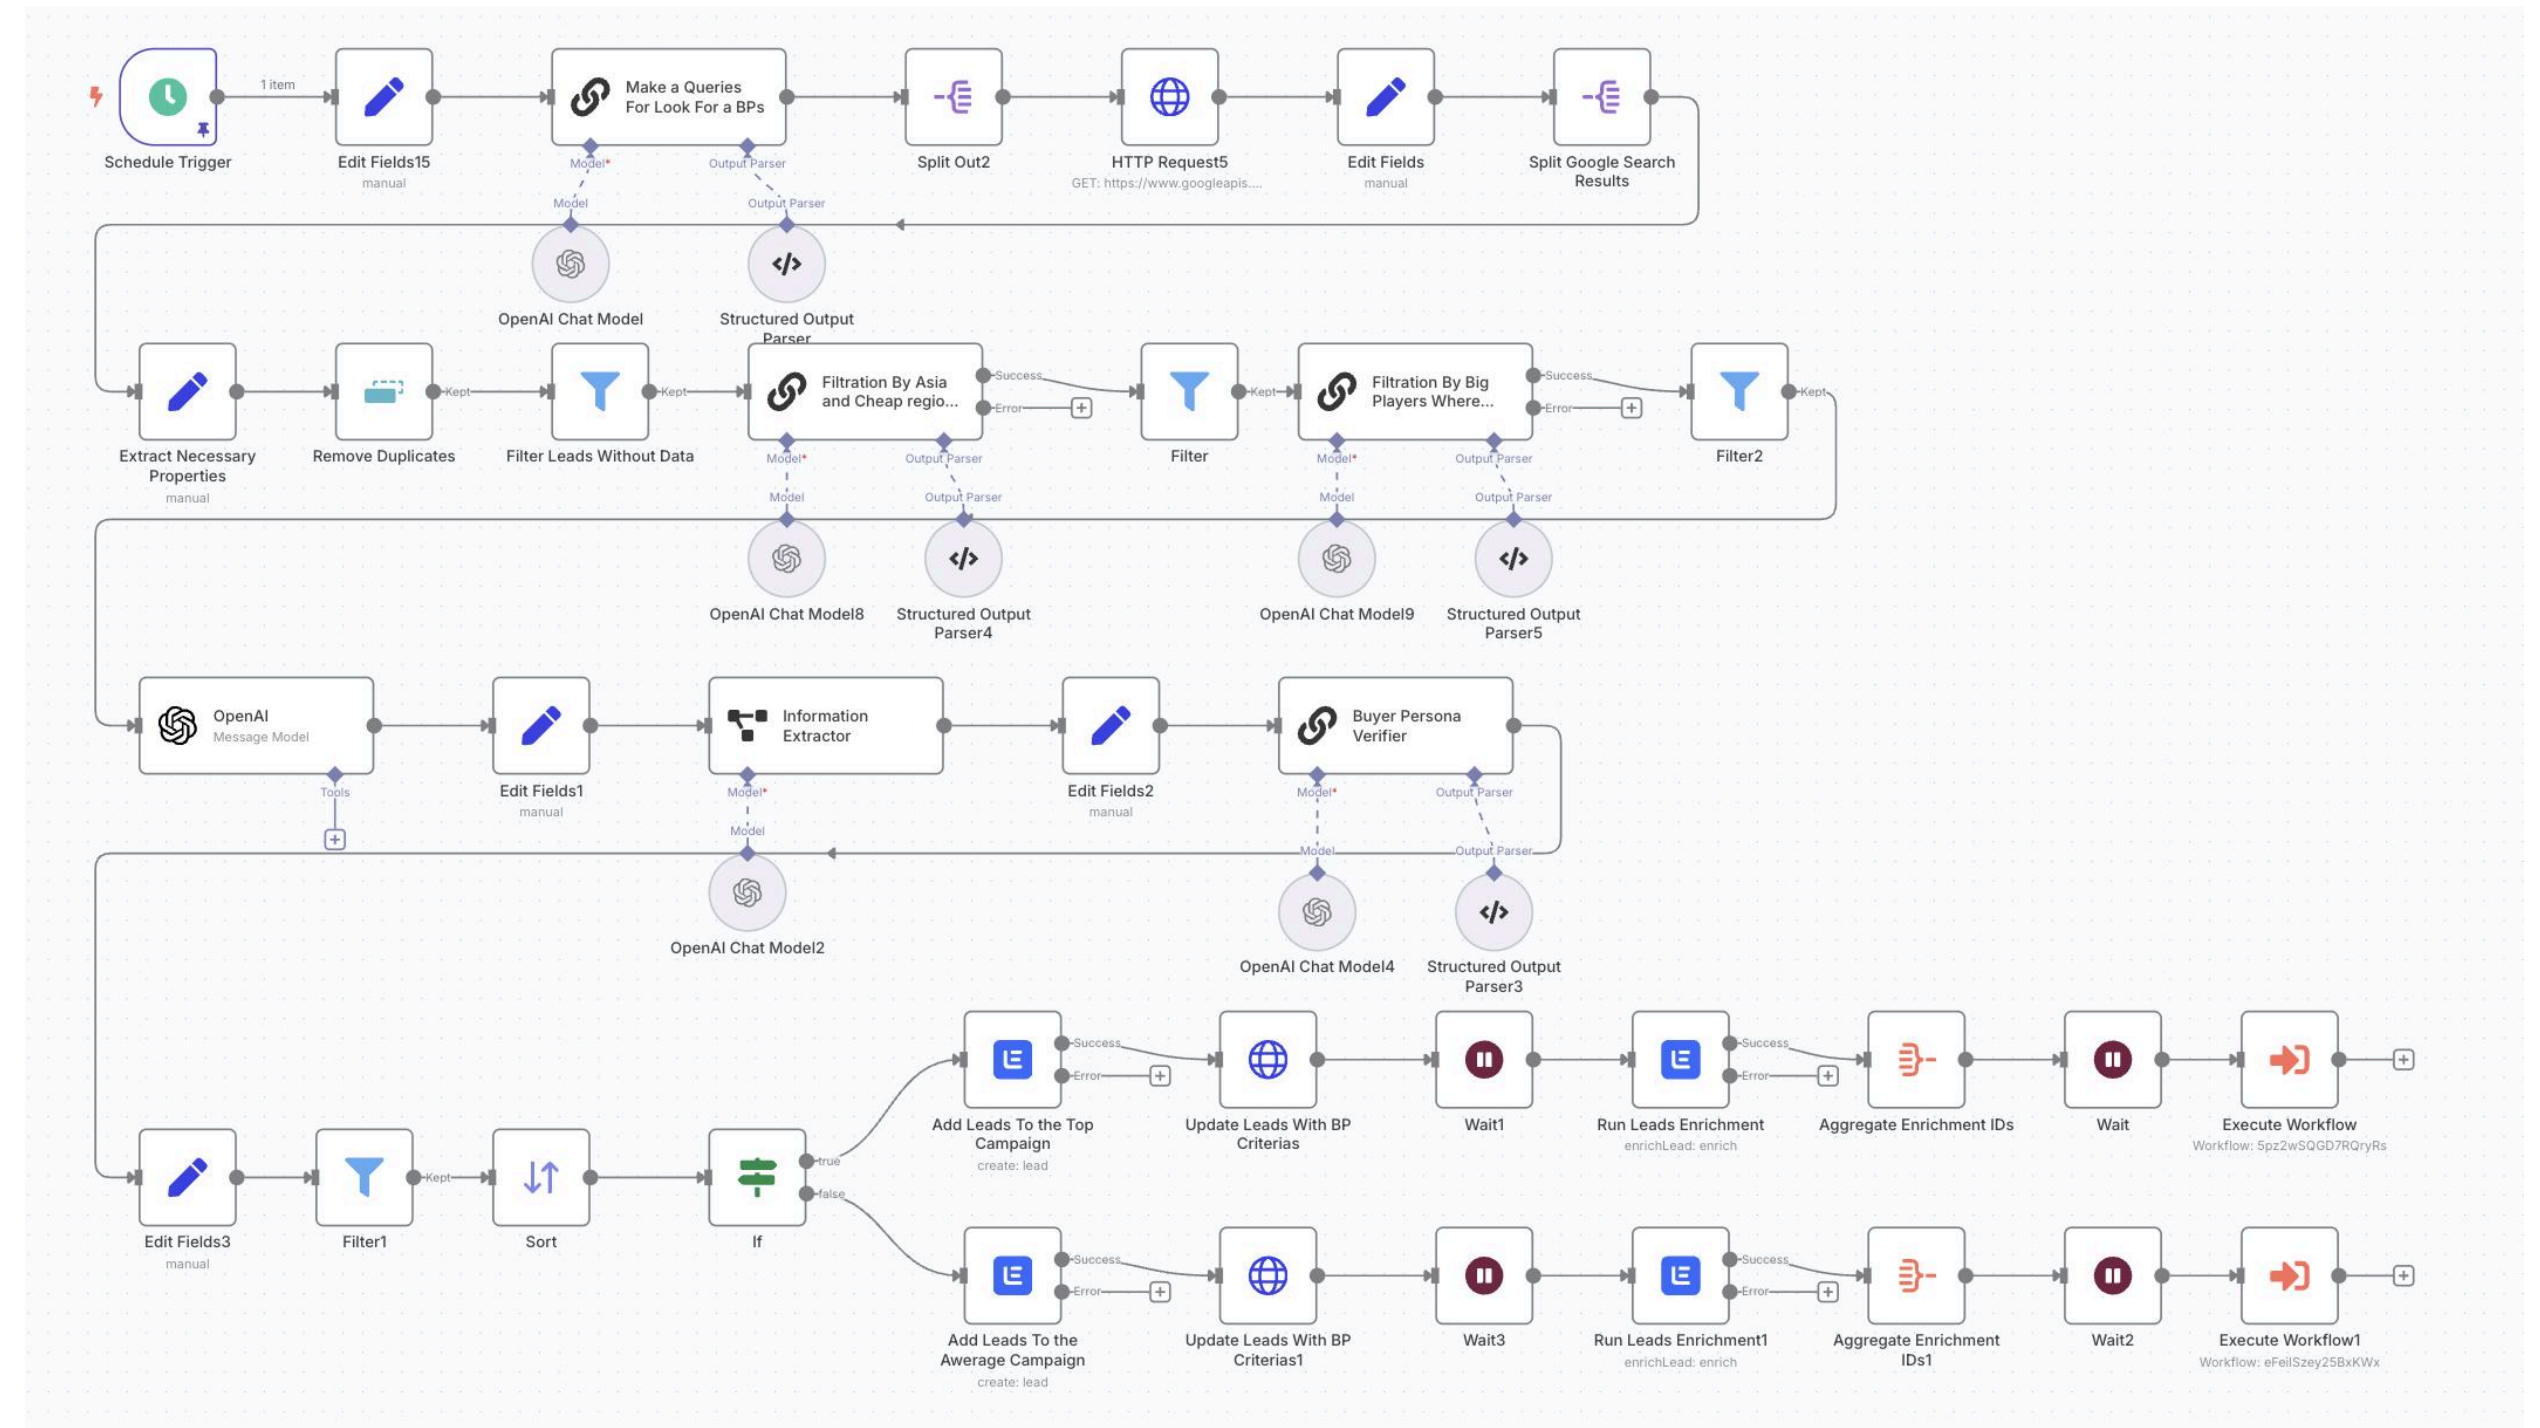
1 item

Schedule Trigger

Edit Fields15
manual

Make a Queries For Look For a BPs
Model*
Output Parser

Split Out2

HTTP Request5
GET: https://www.googleapis....

Edit Fields
manual

Split Google Search Results

Model
Output Parser

OpenAI Chat Model

Structured Output Parser

Extract Necessary Properties
manual

Kept
Remove Duplicates

Kept
Filter Leads Without Data

Filtration By Asia and Cheap regio...
Success
Error
Model*
Output Parser

Kept
Filter

Filtration By Big Players Where...
Success
Error
Model*
Output Parser

Kept
Filter2

Model
Output Parser
OpenAI Chat Model8

Structured Output Parser4

Model
Output Parser
OpenAI Chat Model9

Structured Output Parser5

OpenAI
Message Model
Tools

Edit Fields1
manual

Information Extractor
Model*
Model

Edit Fields2
manual

Buyer Persona Verifier
Model*
Output Parser
Model
Output Parser

OpenAI Chat Model2

OpenAI Chat Model4

Structured Output Parser3

Success
Error
Add Leads To the Top Campaign
create: lead

Update Leads With BP Criterias

Wait1

Success
Error
Run Leads Enrichment
enrichLead: enrich

Aggregate Enrichment IDs

Wait

Execute Workflow
Workflow: 5pz2wSQGD7RQryRs

Edit Fields3
manual

Kept
Filter1

Sort

true
false
If

Success
Error
Add Leads To the Average Campaign
create: lead

Update Leads With BP Criterias1

Wait3

Success
Error
Run Leads Enrichment1
enrichLead: enrich

Aggregate Enrichment IDs1

Wait2

Execute Workflow1
Workflow: eFeilSzey25BxKWx